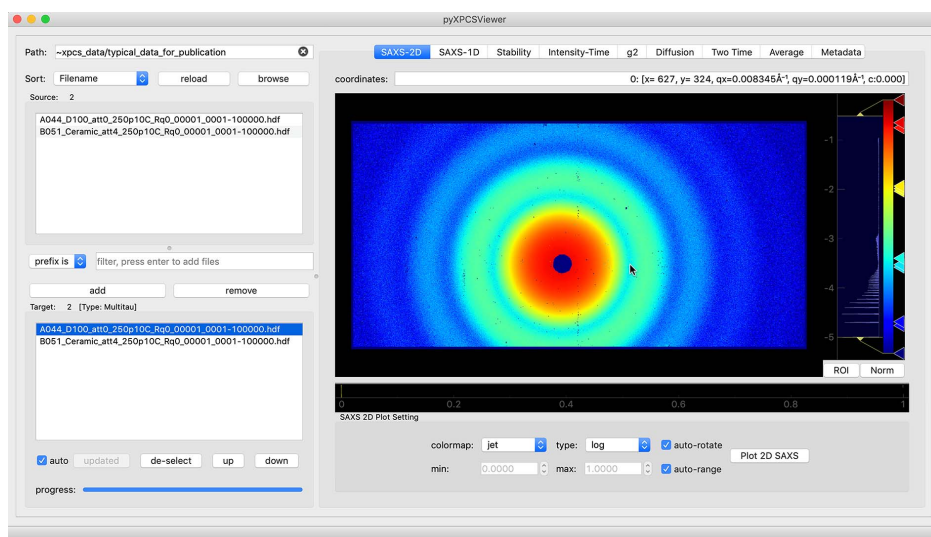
pyXPCSViewer

Path: ~xpcs_data/typical_data_for_publication

Sort: Filename reload browse

Source: 2

A044_D100_att0_250p10C_Rq0_00001_0001-100000.hdf
B051_Ceramic_att4_250p10C_Rq0_00001_0001-100000.hdf

prefix is filter, press enter to add files

add remove

Target: 2 [Type: Multitau]

A044_D100_att0_250p10C_Rq0_00001_0001-100000.hdf
B051_Ceramic_att4_250p10C_Rq0_00001_0001-100000.hdf

auto updated de-select up down

progress:

SAXS-2D SAXS-1D Stability Intensity-Time g2 Diffusion Two Time Average Metadata

coordinates: 0: [x= 627, y= 324, qx=0.008345Å⁻¹, qy=0.000119Å⁻¹, c:0.000]

-1
-2
-3
-4
-5

ROI Norm

0 0.2 0.4 0.6 0.8 1

SAXS 2D Plot Setting

colormap: jet type: log auto-rotate
min: 0.0000 max: 1.0000 auto-range
Plot 2D SAXS